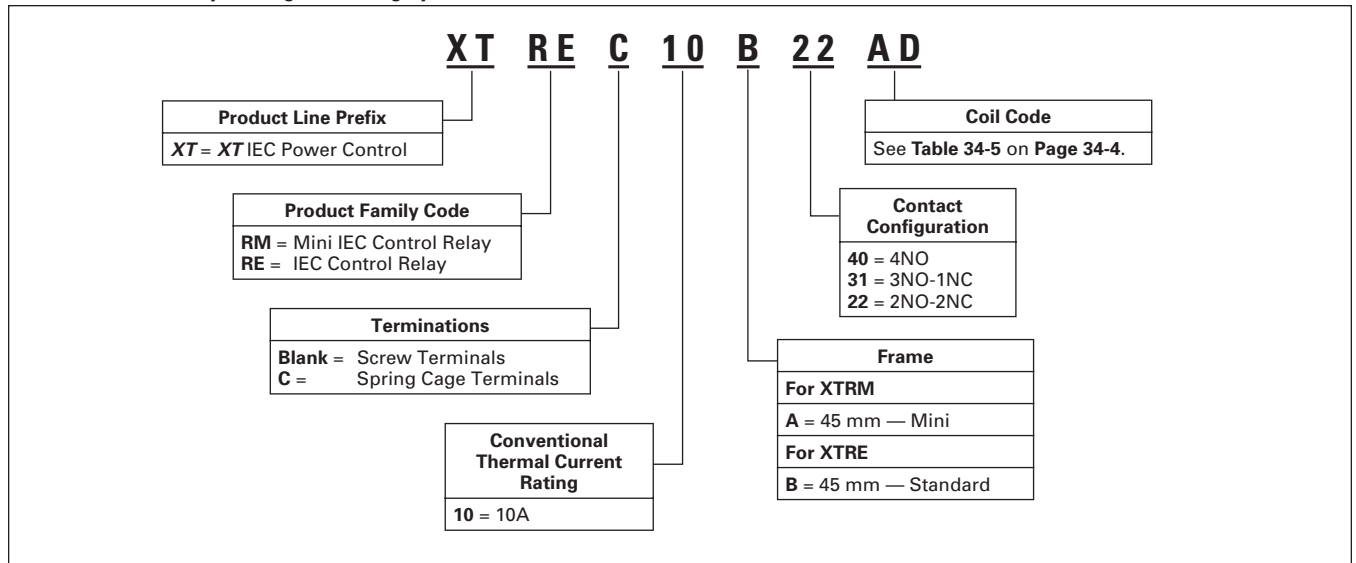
XT RE C 10 B 22 AD

Product Line Prefix

XT = XT IEC Power Control

Coil Code

See Table 34-5 on Page 34-4.

Product Family Code

RM = Mini IEC Control Relay
RE = IEC Control Relay

Contact Configuration

40 = 4NO
31 = 3NO-1NC
22 = 2NO-2NC

Terminations

Blank = Screw Terminals
C = Spring Cage Terminals

Frame

For XTRM

A = 45 mm — Mini

For XTRE

B = 45 mm — Standard

Conventional Thermal Current Rating

10 = 10A